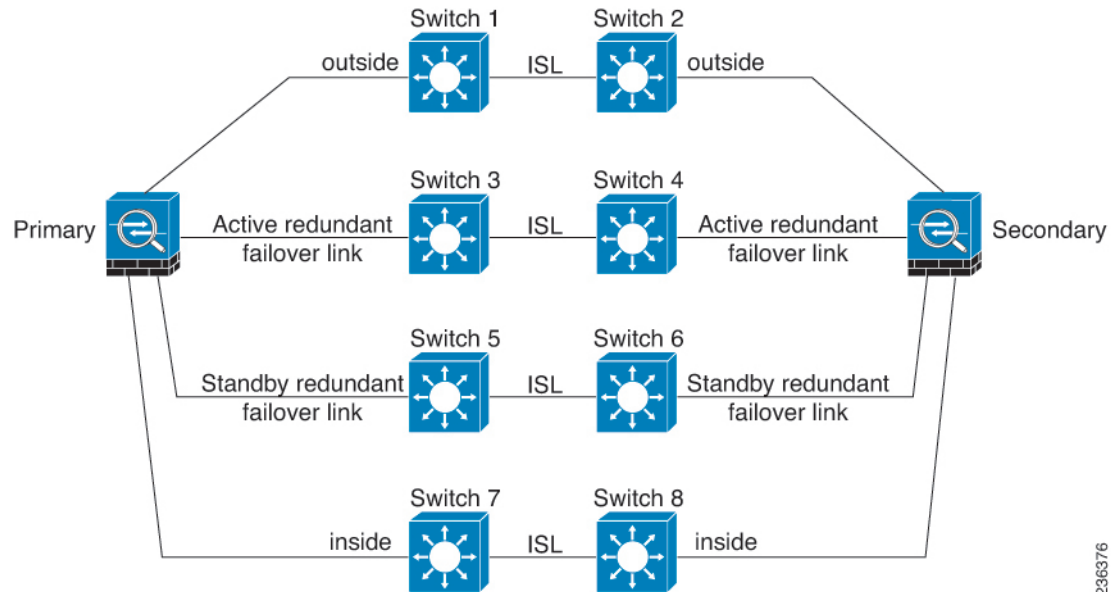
Switch 1
Switch 2
outside
ISL
outside

Primary
Switch 3
Switch 4
Secondary
Active redundant failover link
ISL
Active redundant failover link

Switch 5
Switch 6
Standby redundant failover link
ISL
Standby redundant failover link

Switch 7
Switch 8
inside
ISL
inside

236376